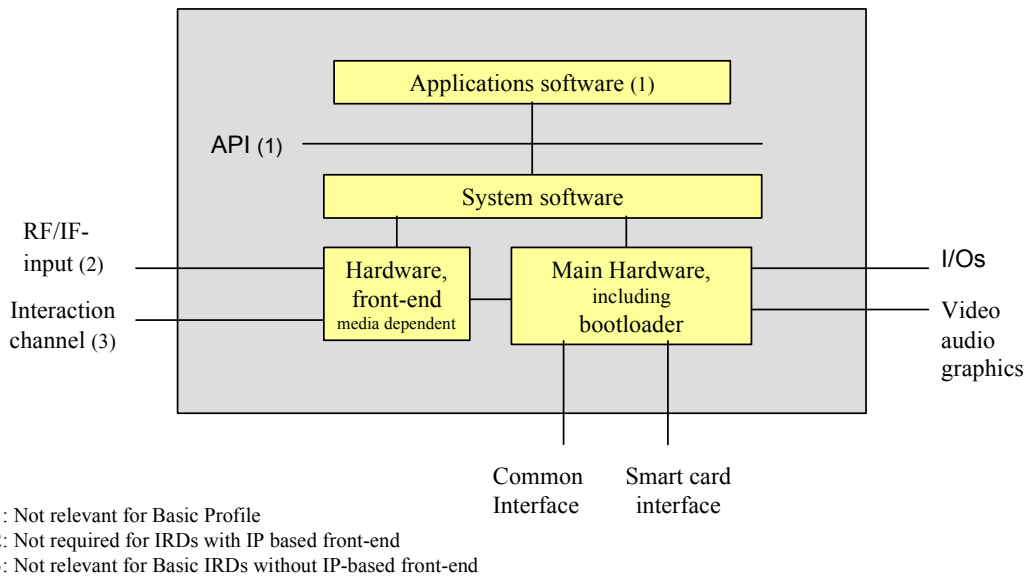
Applications software (1)

API (1)

System software

RF/IF-input (2)

Interaction channel (3)

Hardware, front-end media dependent

Main Hardware, including bootloader

I/Os

Video audio graphics

Common Interface

Smart card interface

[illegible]: Not relevant for Basic Profile
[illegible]: Not required for IRDs with IP based front-end
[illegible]: Not relevant for Basic IRDs without IP-based front-end